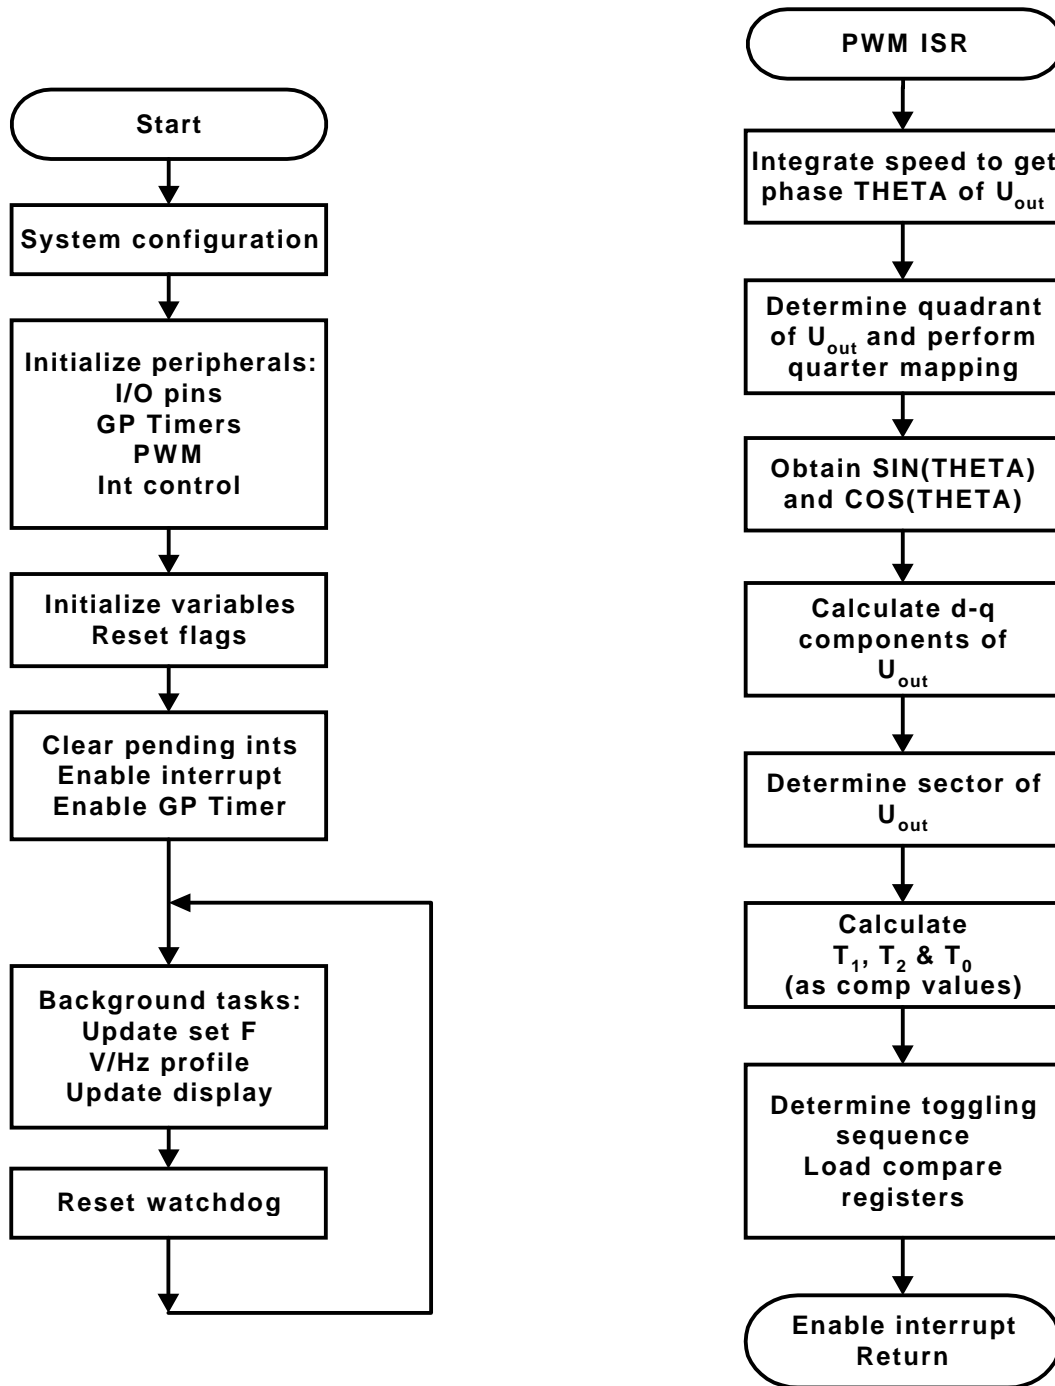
Start

System configuration

Initialize peripherals:
I/O pins
GP Timers
PWM
Int control

Initialize variables
Reset flags

Clear pending ints
Enable interrupt
Enable GP Timer

Background tasks:
Update set F
V/Hz profile
Update display

Reset watchdog

PWM ISR

Integrate speed to get phase THETA of $U_{out}$

Determine quadrant of $U_{out}$ and perform quarter mapping

Obtain SIN(THETA) and COS(THETA)

Calculate d-q components of $U_{out}$

Determine sector of $U_{out}$

Calculate
$T_1$, $T_2$ & $T_0$
(as comp values)

Determine toggling sequence
Load compare registers

Enable interrupt
Return